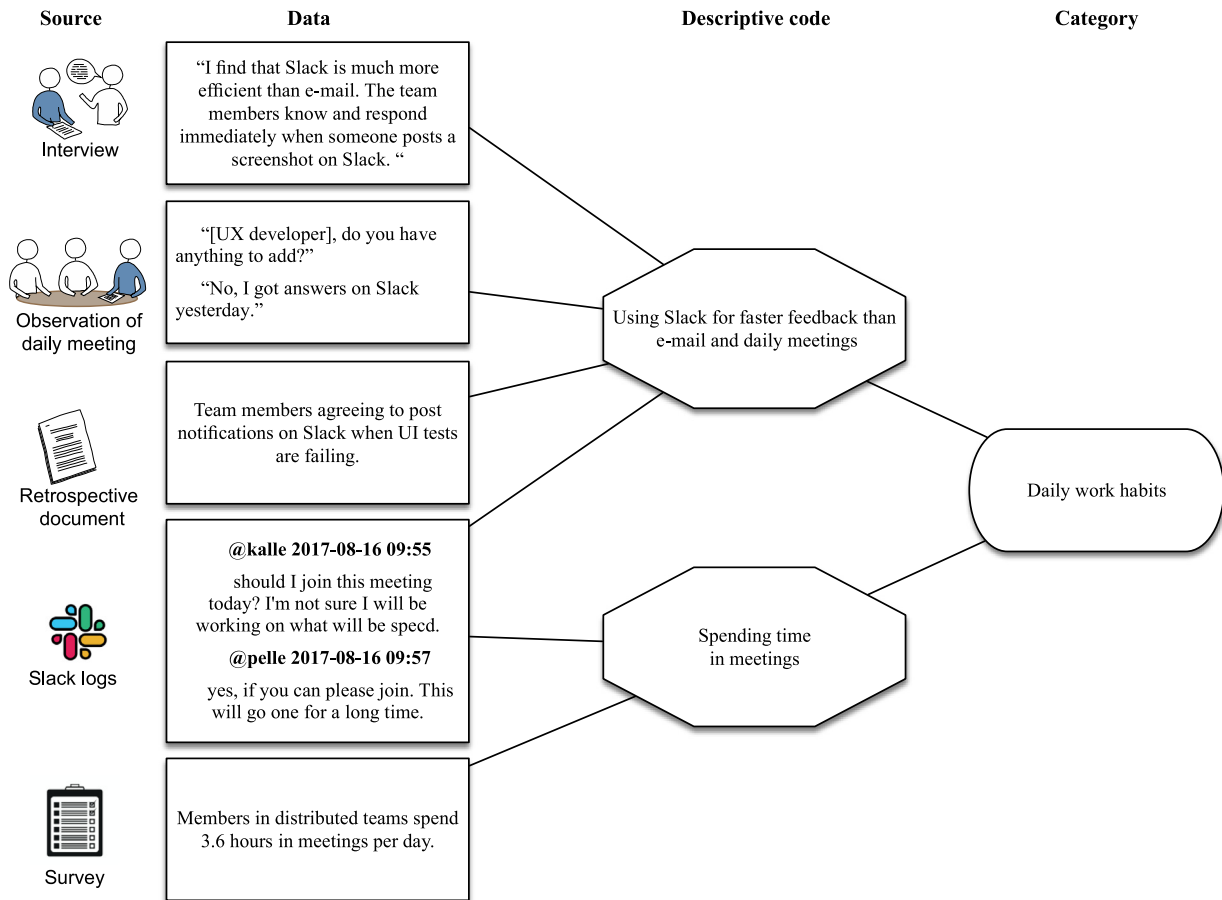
Source

Data

Descriptive code

Category

Interview

"I find that Slack is much more efficient than e-mail. The team members know and respond immediately when someone posts a screenshot on Slack. "

Observation of daily meeting

"[UX developer], do you have anything to add?"

"No, I got answers on Slack yesterday."

Retrospective document

Team members agreeing to post notifications on Slack when UI tests are failing.

Slack logs

@kalle 2017-08-16 09:55

should I join this meeting today? I'm not sure I will be working on what will be specd.

@pelle 2017-08-16 09:57

yes, if you can please join. This will go one for a long time.

Survey

Members in distributed teams spend 3.6 hours in meetings per day.

Using Slack for faster feedback than e-mail and daily meetings

Spending time in meetings

Daily work habits